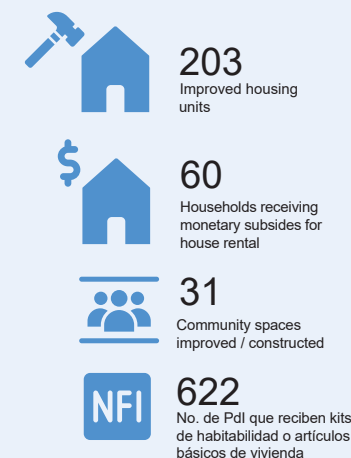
203
Improved housing units

$
60
Households receiving monetary subsides for house rental

31
Community spaces improved / constructed

NFI
622
No. de PdI que reciben kits de habitabilidad o artículos básicos de vivienda